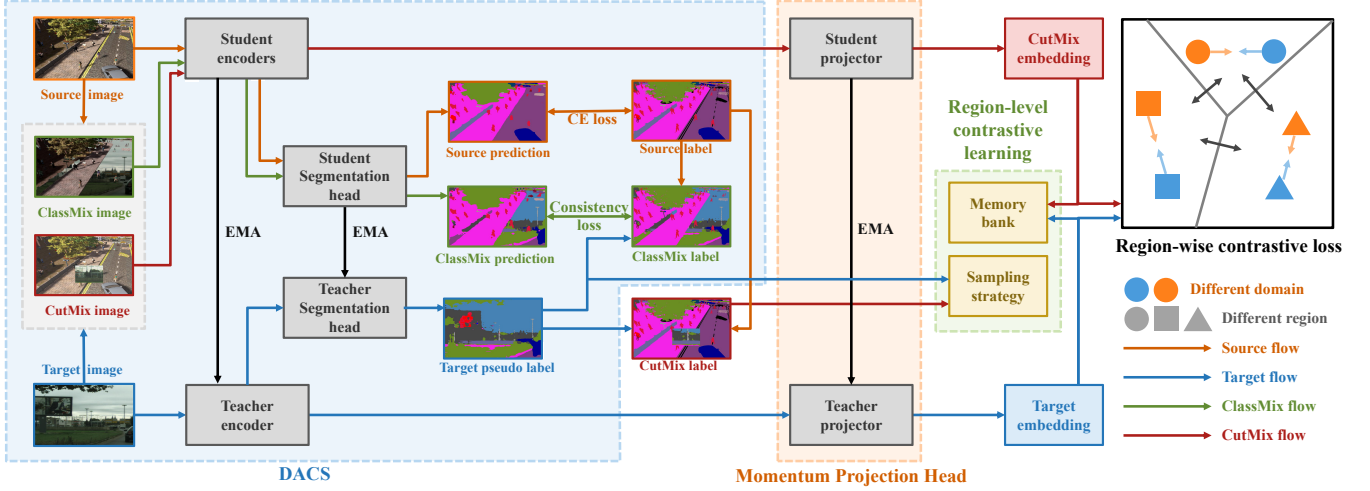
Source image

ClassMix image

CutMix image

Target image

Student encoders

Student Segmentation head

EMA

EMA

Teacher Segmentation head

Teacher encoder

Source prediction

CE loss

Source label

ClassMix prediction

Consistency loss

ClassMix label

Target pseudo label

CutMix label

DACS

Student projector

EMA

Teacher projector

Momentum Projection Head

CutMix embedding

Region-level contrastive learning

Memory bank

Sampling strategy

Target embedding

Region-wise contrastive loss

Different domain

Different region

Source flow

Target flow

ClassMix flow

CutMix flow